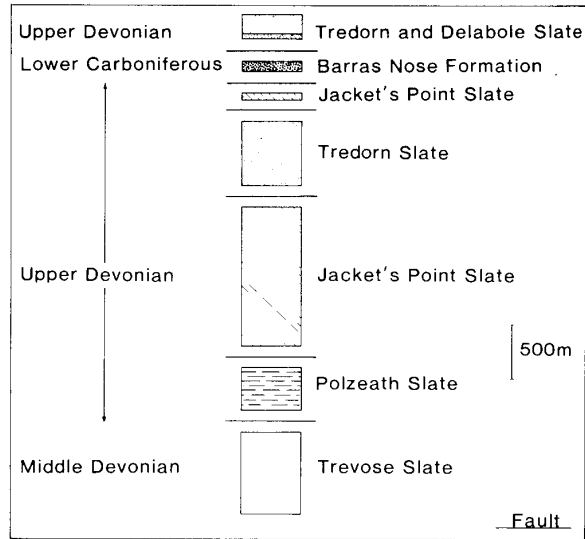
Upper Devonian
Tredorn and Delabole Slate
Lower Carboniferous
Barras Nose Formation
Jacket's Point Slate
Tredorn Slate
Upper Devonian
Jacket's Point Slate
500m
Polzeath Slate
Middle Devonian
Trevose Slate
Fault